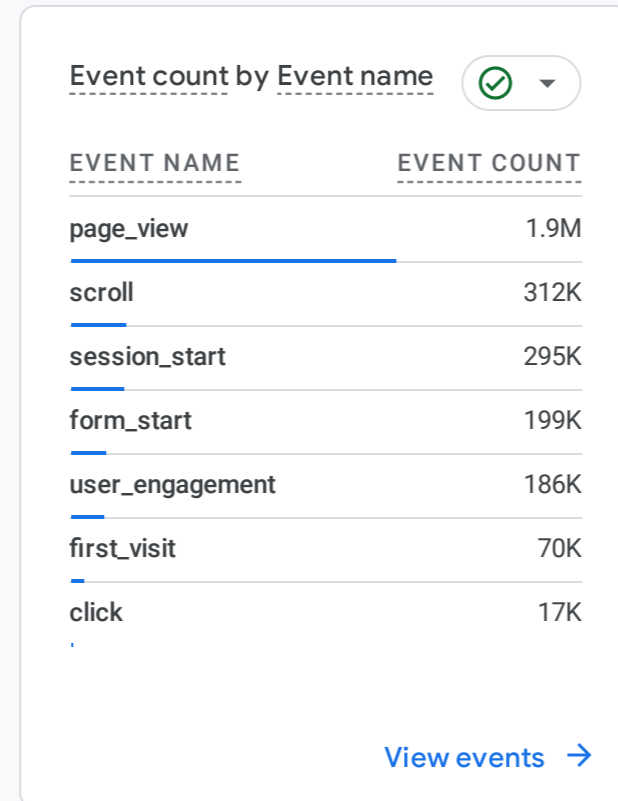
Event count by Event name

| EVENT NAME | EVENT COUNT |
|---|---|
| page_view | 1.9M |
| scroll | 312K |
| session_start | 295K |
| form_start | 199K |
| user_engagement | 186K |
| first_visit | 70K |
| click | 17K |

View events →